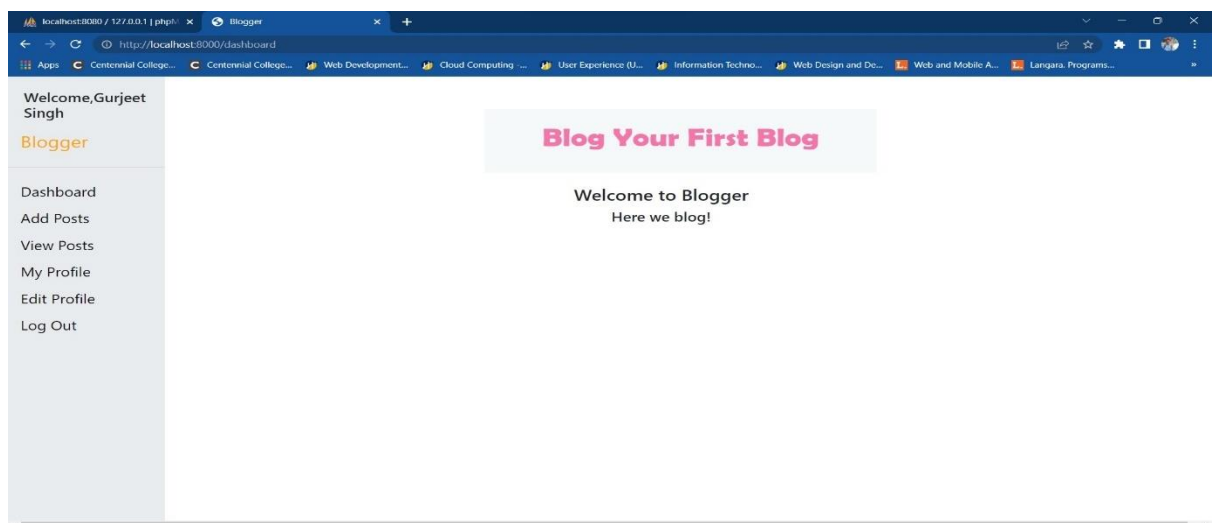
localhost:8080 / 127.0.0.1 | phpM ×
Blogger ×
+

http://localhost:8000/dashboard

Apps
Centennial College...
Centennial College...
Web Development...
Cloud Computing -...
User Experience (U...
Information Techno...
Web Design and De...
Web and Mobile A...
Langara. Programs...
»

Welcome,Gurjeet Singh

Blogger

Dashboard
Add Posts
View Posts
My Profile
Edit Profile
Log Out

Blog Your First Blog

Welcome to Blogger

Here we blog!